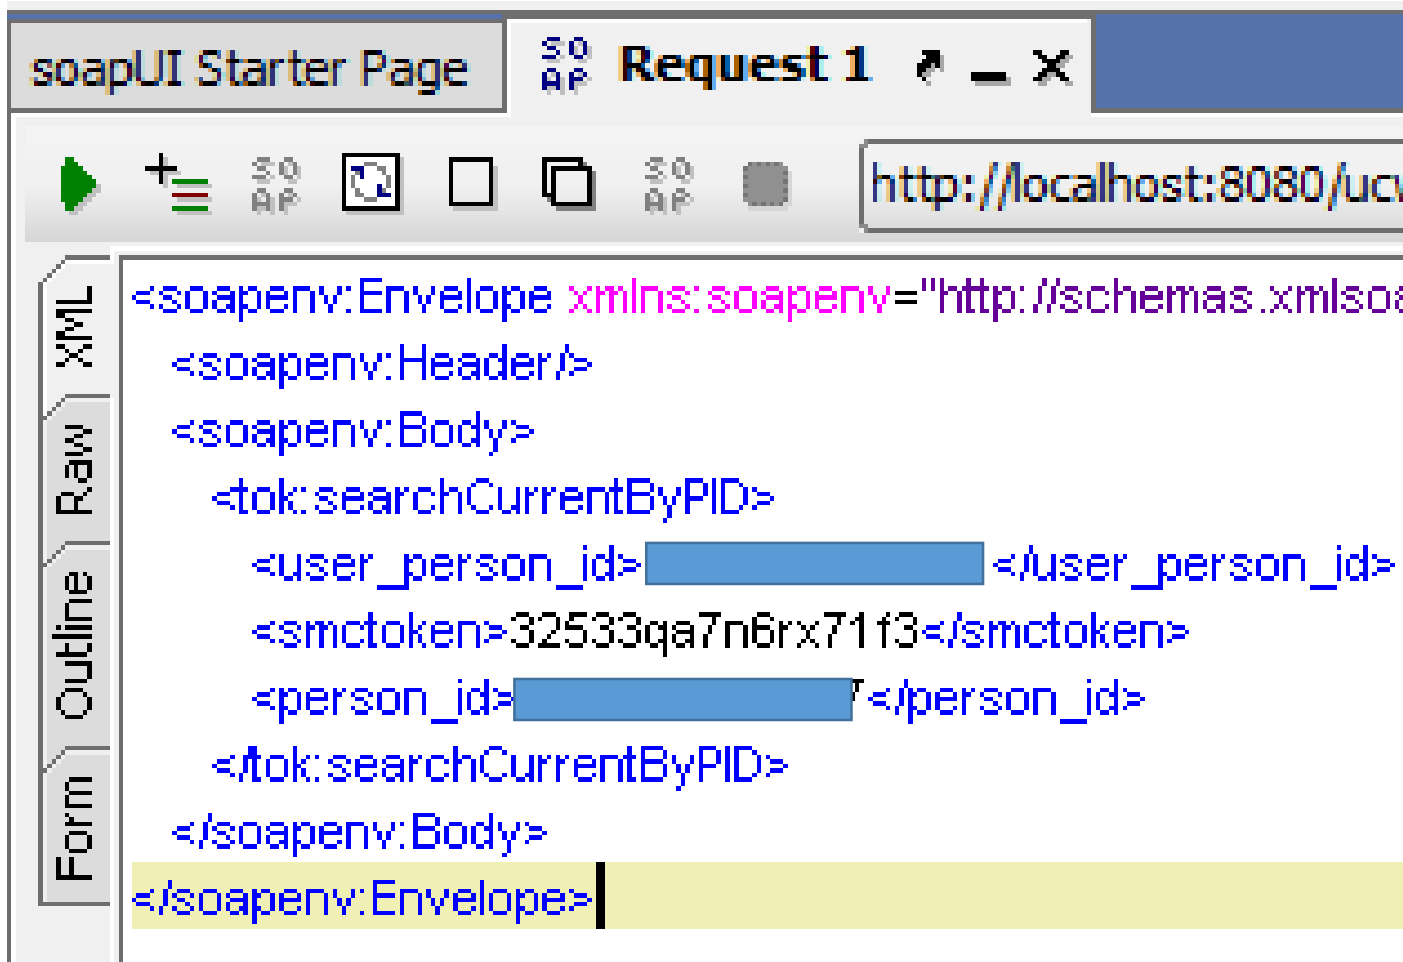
soapUI Starter Page
SO AP Request 1

SO AP SO AP http://localhost:8080/uc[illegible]

XML
Raw
Outline
Form

<soapenv:Envelope xmlns:soapenv="http://schemas.xmlso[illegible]
<soapenv:Header/>
<soapenv:Body>
<tok:searchCurrentByPID>
<user_person_id>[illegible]</user_person_id>
<smctoken>32533qa7n6rx71f3</smctoken>
<person_id>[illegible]7</person_id>
</tok:searchCurrentByPID>
</soapenv:Body>
</soapenv:Envelope>